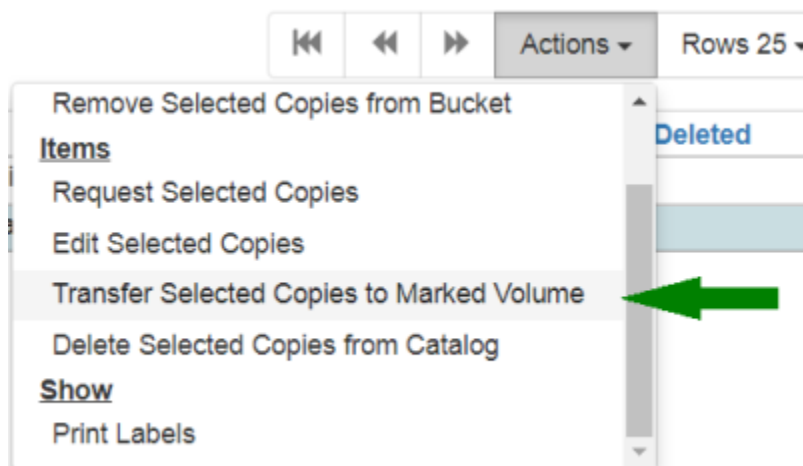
Actions ▾
Rows 25 ▾

Remove Selected Copies from Bucket
Items
Request Selected Copies
Edit Selected Copies
Transfer Selected Copies to Marked Volume
Delete Selected Copies from Catalog
Show
Print Labels

Deleted